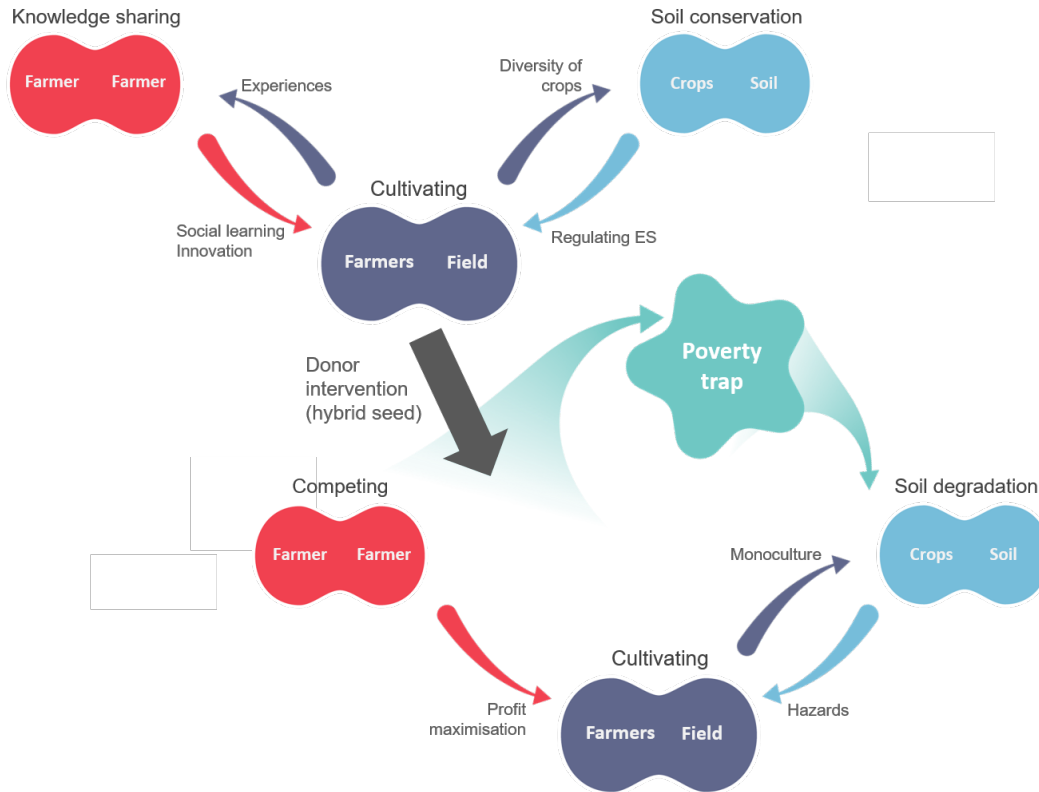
Knowledge sharing

Farmer Farmer

Experiences

Social learning
Innovation

Soil conservation

Crops Soil

Diversity of crops

Regulating ES

Cultivating

Farmers Field

Donor intervention (hybrid seed)

Poverty trap

Competing

Farmer Farmer

Soil degradation

Crops Soil

Monoculture

Hazards

Profit maximisation

Cultivating

Farmers Field